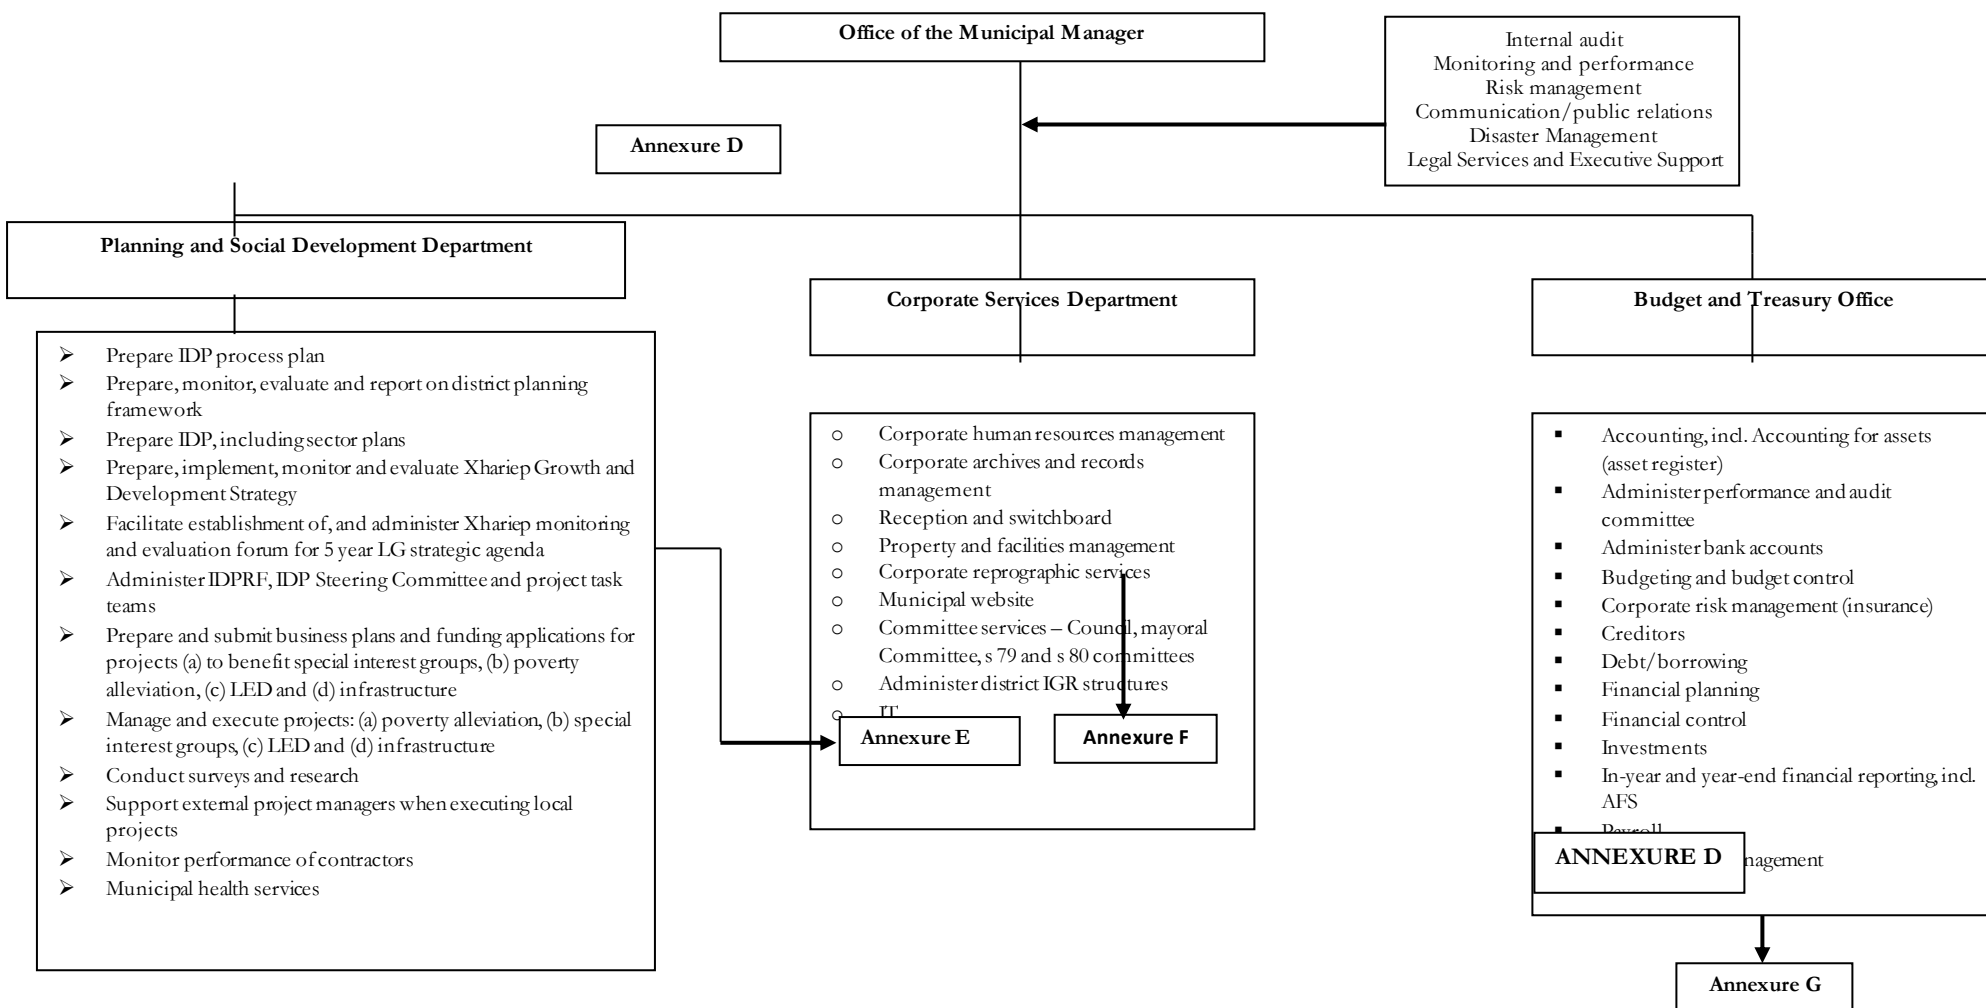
Office of the Municipal Manager

Internal audit
Monitoring and performance
Risk management
Communication/public relations
Disaster Management
Legal Services and Executive Support

Annexure D

Planning and Social Development Department

- Prepare IDP process plan
- Prepare, monitor, evaluate and report on district planning framework
- Prepare IDP, including sector plans
- Prepare, implement, monitor and evaluate Xhariep Growth and Development Strategy
- Facilitate establishment of, and administer Xhariep monitoring and evaluation forum for 5 year LG strategic agenda
- Administer IDPRF, IDP Steering Committee and project task teams
- Prepare and submit business plans and funding applications for projects (a) to benefit special interest groups, (b) poverty alleviation, (c) LED and (d) infrastructure
- Manage and execute projects: (a) poverty alleviation, (b) special interest groups, (c) LED and (d) infrastructure
- Conduct surveys and research
- Support external project managers when executing local projects
- Monitor performance of contractors
- Municipal health services

Corporate Services Department

- Corporate human resources management
- Corporate archives and records management
- Reception and switchboard
- Property and facilities management
- Corporate reprographic services
- Municipal website
- Committee services – Council, mayoral Committee, s 79 and s 80 committees
- Administer district IGR structures
- IT

Annexure E

Annexure F

Budget and Treasury Office

- Accounting, incl. Accounting for assets (asset register)
- Administer performance and audit committee
- Administer bank accounts
- Budgeting and budget control
- Corporate risk management (insurance)
- Creditors
- Debt/borrowing
- Financial planning
- Financial control
- Investments
- In-year and year-end financial reporting, incl. AFS
- Payroll
- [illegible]nagement

ANNEXURE D

Annexure G